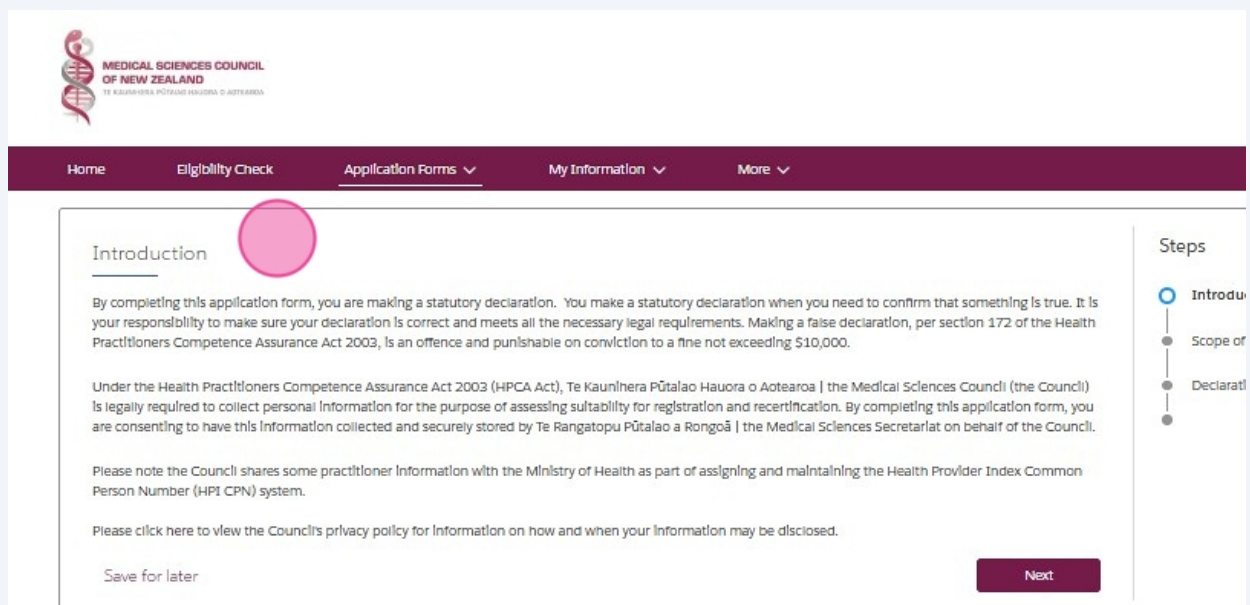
MEDICAL SCIENCES COUNCIL OF NEW ZEALAND
TE KAUNIHERA PŪTAIAO HAUORA O AOTEAROA

Home Eligibility Check Application Forms My Information More

Introduction

By completing this application form, you are making a statutory declaration. You make a statutory declaration when you need to confirm that something is true. It is your responsibility to make sure your declaration is correct and meets all the necessary legal requirements. Making a false declaration, per section 172 of the Health Practitioners Competence Assurance Act 2003, is an offence and punishable on conviction to a fine not exceeding $10,000.

Under the Health Practitioners Competence Assurance Act 2003 (HPCA Act), Te Kaunihera Pūtaiao Hauora o Aotearoa | the Medical Sciences Council (the Council) is legally required to collect personal information for the purpose of assessing suitability for registration and recertification. By completing this application form, you are consenting to have this information collected and securely stored by Te Rangatopu Pūtaiao a Rongoā | the Medical Sciences Secretariat on behalf of the Council.

Please note the Council shares some practitioner information with the Ministry of Health as part of assigning and maintaining the Health Provider Index Common Person Number (HPI CPN) system.

Please click here to view the Council's privacy policy for information on how and when your information may be disclosed.

Save for later

Next

Steps

Introdu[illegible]

Scope of

Declarati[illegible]